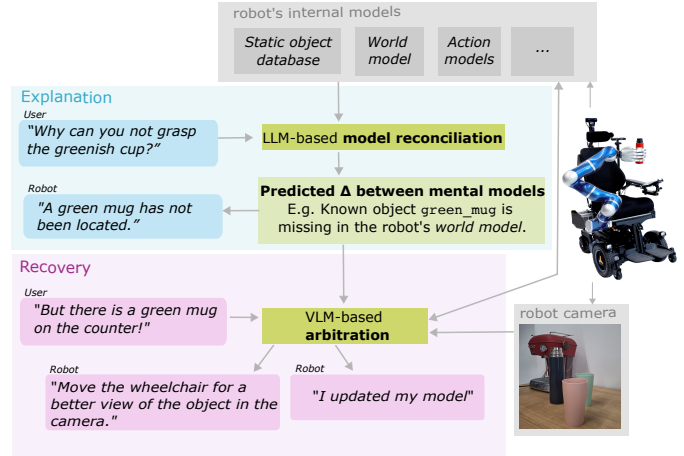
robot's internal models

Static object database

World model

Action models

...

Explanation

User

"Why can you not grasp the greenish cup?"

LLM-based **model reconciliation**

Robot

"A green mug has not been located."

**Predicted Δ between mental models**
E.g. Known object green_mug is missing in the robot's *world model*.

Recovery

User

"But there is a green mug on the counter!"

VLM-based **arbitration**

robot camera

Robot

"Move the wheelchair for a better view of the object in the camera."

Robot

"I updated my model"